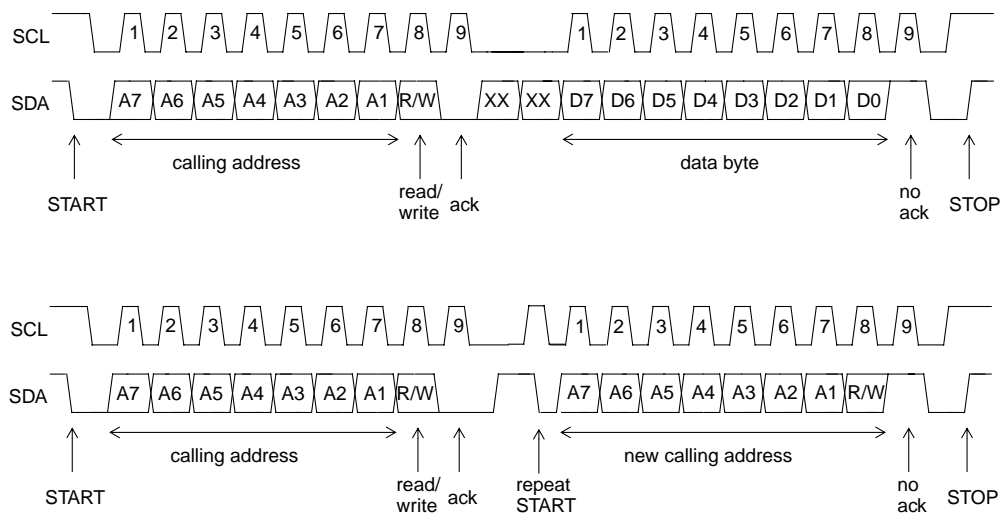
SCL 1 2 3 4 5 6 7 8 9 1 2 3 4 5 6 7 8 9

SDA A7 A6 A5 A4 A3 A2 A1 R/W XX XX D7 D6 D5 D4 D3 D2 D1 D0

calling address

data byte

START

read/ write

ack

no ack

STOP

SCL 1 2 3 4 5 6 7 8 9 1 2 3 4 5 6 7 8 9

SDA A7 A6 A5 A4 A3 A2 A1 R/W A7 A6 A5 A4 A3 A2 A1 R/W

calling address

new calling address

START

read/ write

ack

repeat START

no ack

STOP